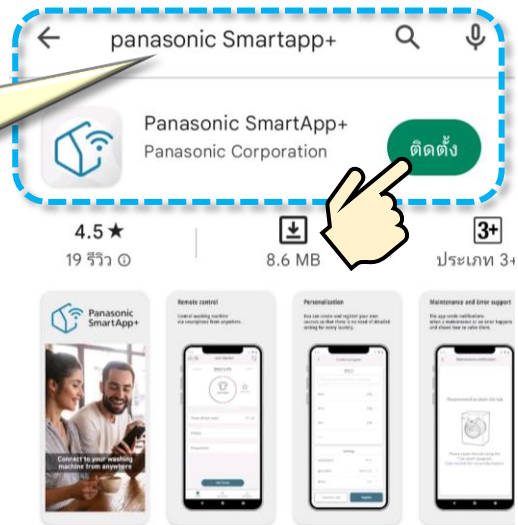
panasonic Smartapp+

Panasonic SmartApp+
Panasonic Corporation
ติดตั้ง

4.5 ★
19 รีวิว ⓘ

8.6 MB

3+
ประเภท 3+

Panasonic SmartApp+

Connect to your washing machine from anywhere

Remote control

Personalization

Maintenance and Error support